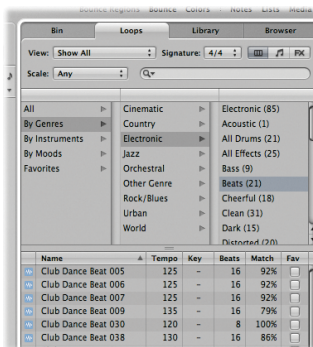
Bounce Regions Bounce Colors Notes Lists Media

Bin | Loops | Library | Browser

View: Show All
Signature: 4/4
FX
Scale: Any

All
By Genres
By Instruments
By Moods
Favorites

Cinematic
Country
Electronic
Jazz
Orchestral
Other Genre
Rock/Blues
Urban
World

Electronic (85)
Acoustic (1)
All Drums (21)
All Effects (25)
Bass (9)
Beats (21)
Cheerful (18)
Clean (31)
Dark (15)
Distorted (20)

| Name | Tempo | Key | Beats | Match | Fav |
|---|---|---|---|---|---|
| Club Dance Beat 005 | 125 | – | 16 | 92% | |
| Club Dance Beat 006 | 125 | – | 16 | 92% | |
| Club Dance Beat 007 | 125 | – | 16 | 92% | |
| Club Dance Beat 009 | 135 | – | 16 | 79% | |
| Club Dance Beat 030 | 120 | – | 8 | 100% | |
| Club Dance Beat 038 | 130 | – | 16 | 86% | |